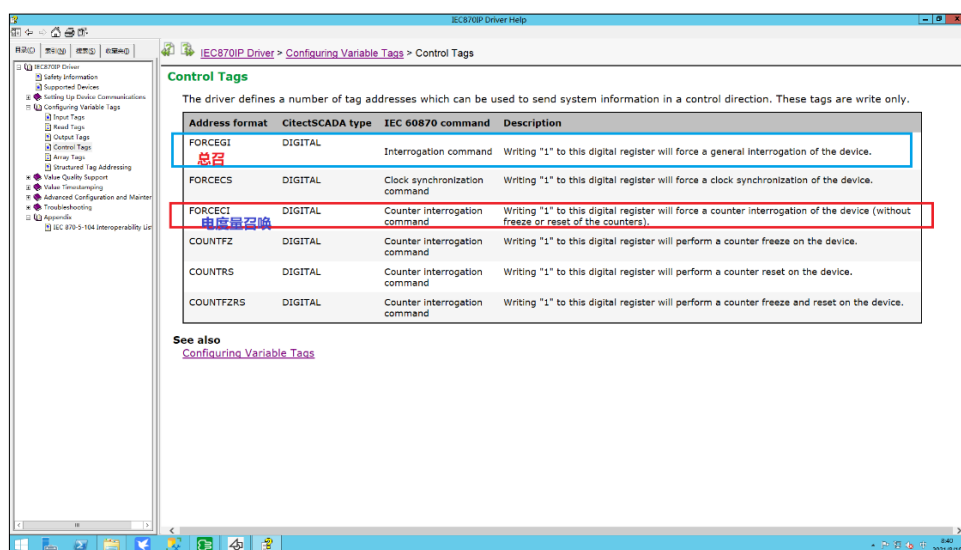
IEC870IP Driver Help

目录(C) 索引(N) 搜索(S) 收藏夹(I)

IEC870IP Driver
Safety Information
Supported Devices
Setting Up Device Communications
Configuring Variable Tags
Input Tags
Read Tags
Output Tags
Control Tags
Array Tags
Structured Tag Addressing
Value Quality Support
Value Timestamping
Advanced Configuration and Maintenance
Troubleshooting
Appendix
IEC 870-5-104 Interoperability List

IEC870IP Driver > Configuring Variable Tags > Control Tags

Control Tags

The driver defines a number of tag addresses which can be used to send system information in a control direction. These tags are write only.

| Address format | CitectSCADA type | IEC 60870 command | Description |
|---|---|---|---|
| FORCEGI 总召 | DIGITAL | Interrogation command | Writing "1" to this digital register will force a general interrogation of the device. |
| FORCECS | DIGITAL | Clock synchronization command | Writing "1" to this digital register will force a clock synchronization of the device. |
| FORCECI 电度量召唤 | DIGITAL | Counter interrogation command | Writing "1" to this digital register will force a counter interrogation of the device (without freeze or reset of the counters). |
| COUNTFZ | DIGITAL | Counter interrogation command | Writing "1" to this digital register will perform a counter freeze on the device. |
| COUNTRS | DIGITAL | Counter interrogation command | Writing "1" to this digital register will perform a counter reset on the device. |
| COUNTFZRS | DIGITAL | Counter interrogation command | Writing "1" to this digital register will perform a counter freeze and reset on the device. |

See also
Configuring Variable Tags

8:40